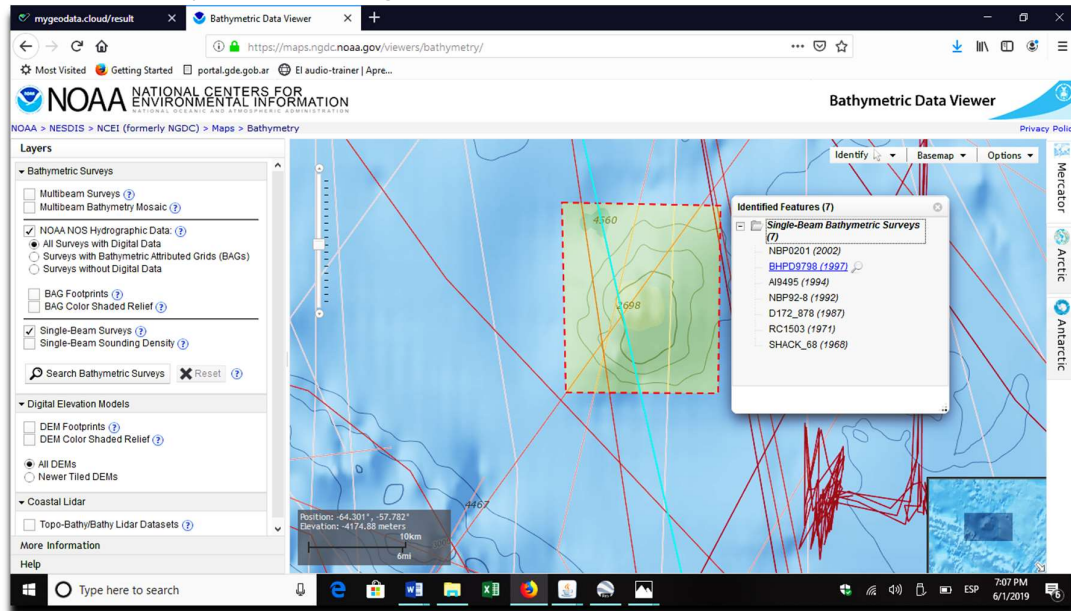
mygeodata.cloud/result
Bathymetric Data Viewer
https://maps.ngdc.noaa.gov/viewers/bathymetry/
Most Visited
Getting Started
portal.gde.gob.ar
El audio-trainer | Apre...

NOAA NATIONAL CENTERS FOR ENVIRONMENTAL INFORMATION
NATIONAL OCEANIC AND ATMOSPHERIC ADMINISTRATION
Bathymetric Data Viewer
NOAA > NESDIS > NCEI (formerly NGDC) > Maps > Bathymetry
Privacy Polic

Layers
Bathymetric Surveys
Multibeam Surveys
Multibeam Bathymetry Mosaic
NOAA NOS Hydrographic Data:
All Surveys with Digital Data
Surveys with Bathymetric Attributed Grids (BAGs)
Surveys without Digital Data
BAG Footprints
BAG Color Shaded Relief
Single-Beam Surveys
Single-Beam Sounding Density
Search Bathymetric Surveys
Reset
Digital Elevation Models
DEM Footprints
DEM Color Shaded Relief
All DEMs
Newer Tiled DEMs
Coastal Lidar
Topo-Bathy/Bathy Lidar Datasets
More Information
Help

Identify
Basemap
Options
Mercator
Arctic
Antarctic

Identified Features (7)
Single-Beam Bathymetric Surveys (7)
NBP0201 (2002)
BHPD9798 (1997)
AI9495 (1994)
NBP92-8 (1992)
D172_878 (1987)
RC1503 (1971)
SHACK_68 (1968)

4560
2698
4467
Position: -64.301°, -57.782°
Elevation: -4174.88 meters
10km
6mi

Type here to search
ESP
7:07 PM
6/1/2019
6